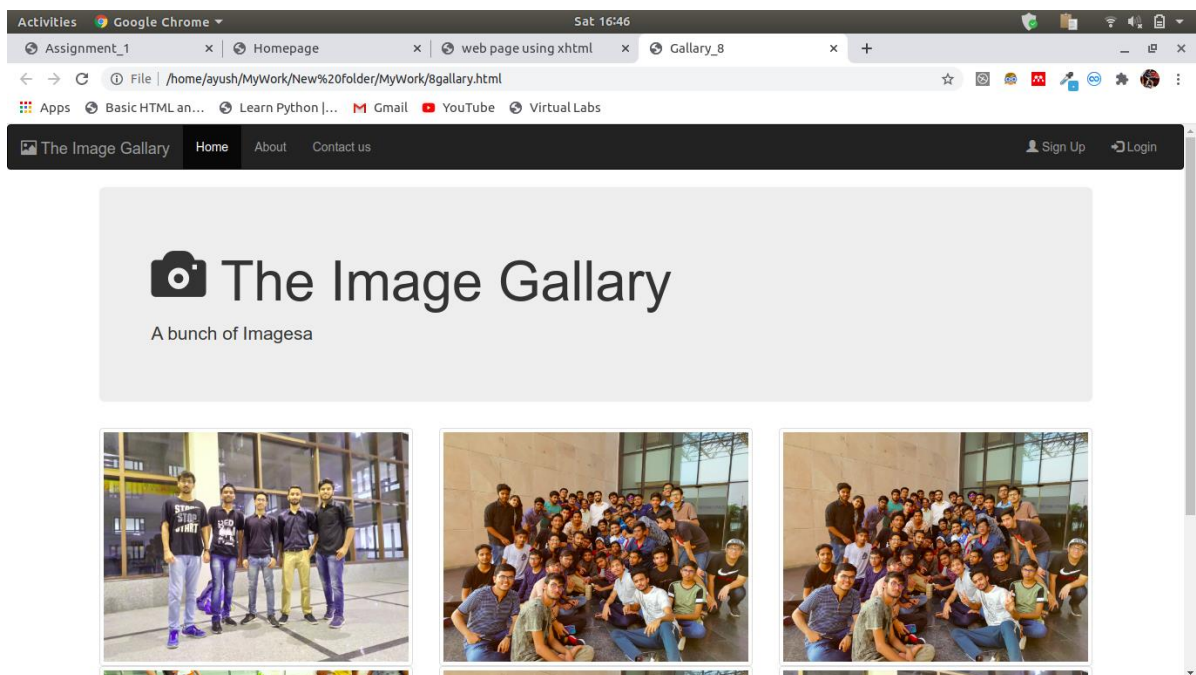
Activities Google Chrome Sat 16:46

Assignment_1 × Homepage × web page using xhtml × Gallary_8 × +

File | /home/ayush/MyWork/New%20folder/MyWork/8gallary.html

Apps Basic HTML an... Learn Python |... Gmail YouTube Virtual Labs

The Image Gallary Home About Contact us Sign Up Login

The Image Gallary

A bunch of Imagesa

STAY STOP